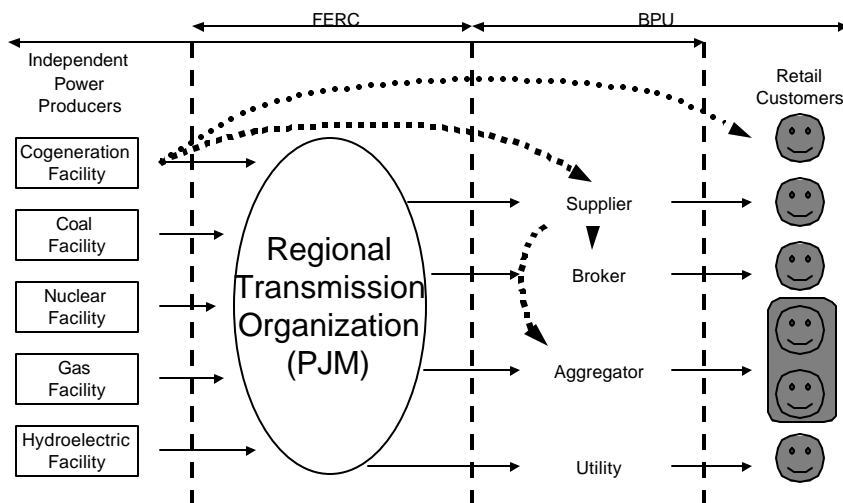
FERC

BPU

Independent Power Producers

Retail Customers

Cogeneration Facility

Coal Facility

Nuclear Facility

Gas Facility

Hydroelectric Facility

Regional Transmission Organization (PJM)

Supplier

Broker

Aggregator

Utility